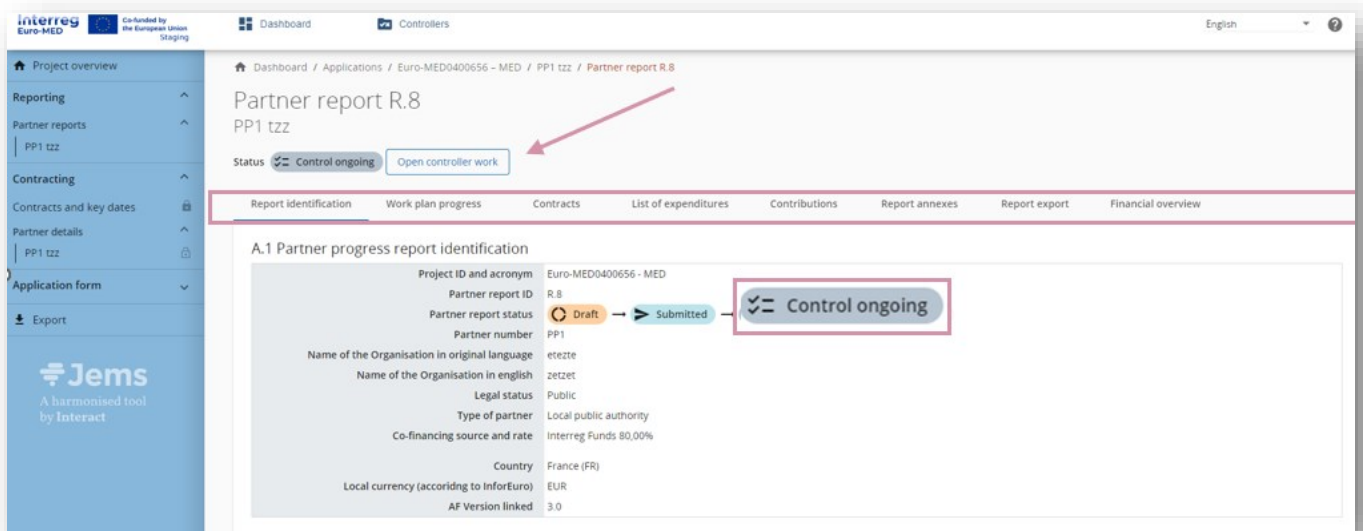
Interreg Euro-MED Co-funded by the European Union Staging

Dashboard Controllers English ?

Project overview

Reporting

Partner reports

PP1 tzz

Contracting

Contracts and key dates

Partner details

PP1 tzz

Application form

Export

Jems
A harmonised tool by Interact

Dashboard / Applications / Euro-MED0400656 – MED / PP1 tzz / Partner report R.8

Partner report R.8
PP1 tzz

Status Control ongoing Open controller work

Report identification | Work plan progress | Contracts | List of expenditures | Contributions | Report annexes | Report export | Financial overview

A.1 Partner progress report identification

| | |
|---|---|
| Project ID and acronym | Euro-MED0400656 - MED |
| Partner report ID | R.8 |
| Partner report status | Draft → Submitted → Control ongoing |
| Partner number | PP1 |
| Name of the Organisation in original language | etezte |
| Name of the Organisation in english | zetzet |
| Legal status | Public |
| Type of partner | Local public authority |
| Co-financing source and rate | Interreg Funds 80,00% |
| Country | France (FR) |
| Local currency (accoridng to InforEuro) | EUR |
| AF Version linked | 3.0 |